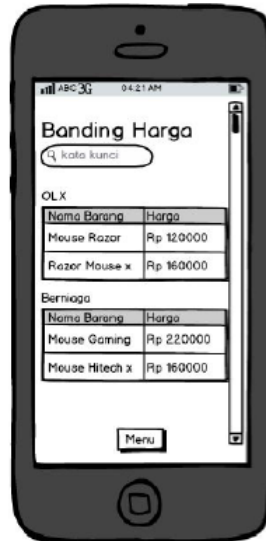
ABC 3G 04:21 AM

Banding Harga

kata kunci

OLX

| Nama Barang | Harga |
|---|---|
| Mouse Razor | Rp 120000 |
| Razor Mouse x | Rp 160000 |

Berniaga

| Nama Barang | Harga |
|---|---|
| Mouse Gaming | Rp 220000 |
| Mouse Hitech x | Rp 160000 |

Menu